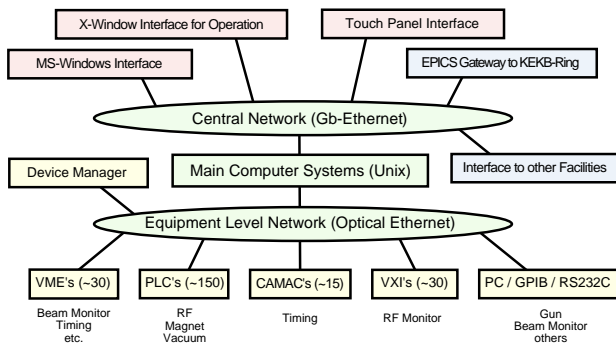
X-Window Interface for Operation

Touch Panel Interface

MS-Windows Interface

EPICS Gateway to KEKB-Ring

Central Network (Gb-Ethernet)

Device Manager

Main Computer Systems (Unix)

Interface to other Facilities

Equipment Level Network (Optical Ethernet)

VME's (~30)

PLC's (~150)

CAMAC's (~15)

VXI's (~30)

PC / GPIB / RS232C

Beam Monitor
Timing
etc.

RF
Magnet
Vacuum

Timing

RF Monitor

Gun
Beam Monitor
others